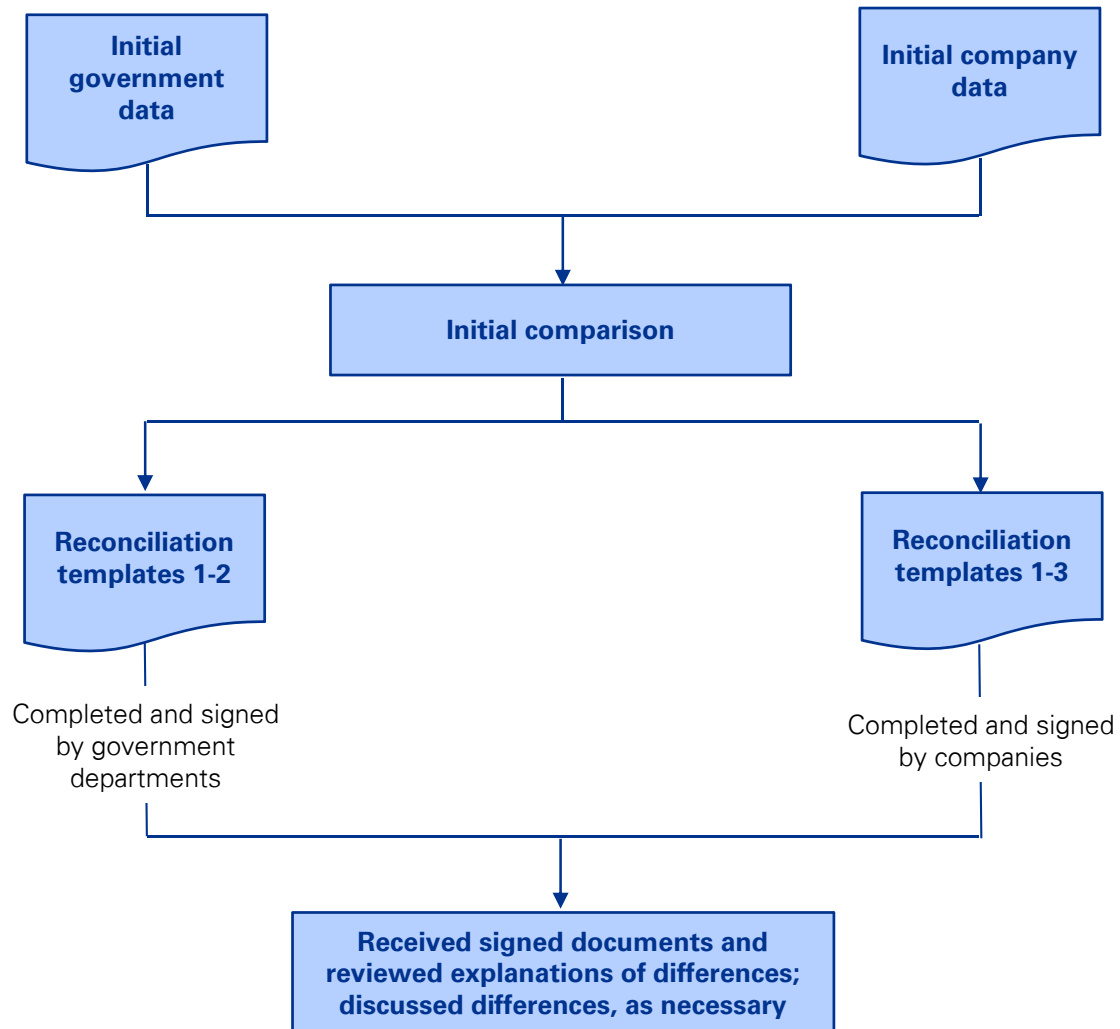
Initial government data

Initial company data

Initial comparison

Reconciliation templates 1-2

Reconciliation templates 1-3

Completed and signed by government departments

Completed and signed by companies

Received signed documents and reviewed explanations of differences; discussed differences, as necessary